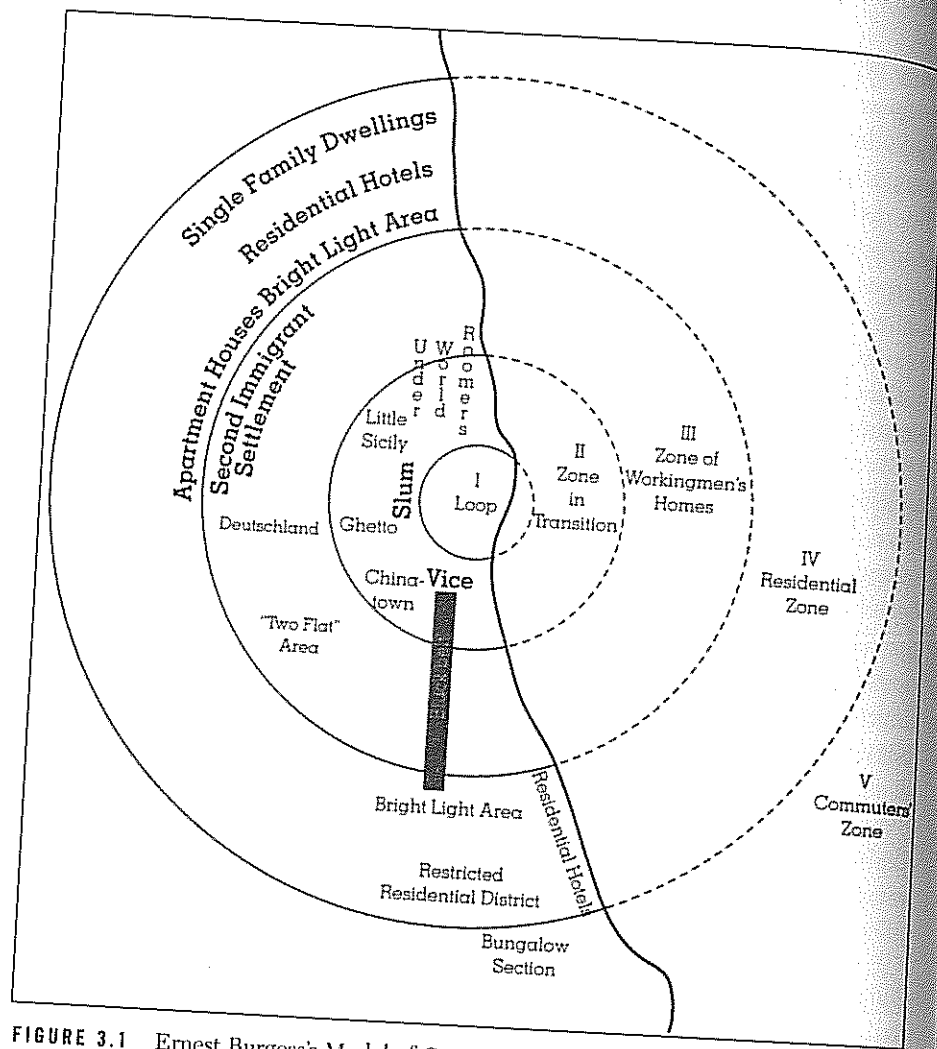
Single Family Dwellings

Residential Hotels

Residential Hotels Bright Light Area

Apartment Houses

Second Immigrant Settlement

Under World

Roomers

Little Sicily

Slum

I Loop

II Zone in Transition

III Zone of Workingmen's Homes

Deutschland

Ghetto

China-town

Vice

IV Residential Zone

"Two Flat" Area

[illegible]

V Commuters' Zone

Bright Light Area

Residential Hotels

Restricted Residential District

Bungalow Section

FIGURE 3.1 Ernest Burgess's Model of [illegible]